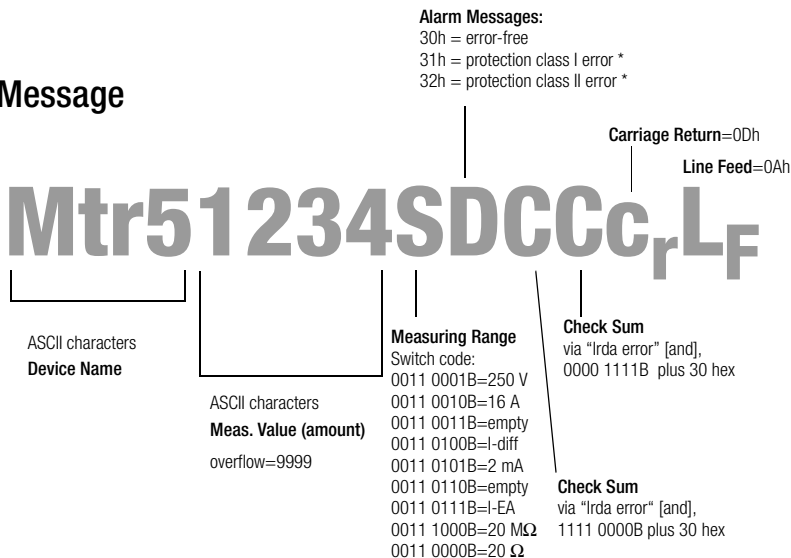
Message

Alarm Messages:
30h = error-free
31h = protection class I error *
32h = protection class II error *

Carriage Return=0Dh

Line Feed=0Ah

Mtr51234SDCC$_r$L$_F$

ASCII characters
Device Name

ASCII characters
Meas. Value (amount)
overflow=9999

Measuring Range
Switch code:
0011 0001B=250 V
0011 0010B=16 A
0011 0011B=empty
0011 0100B=I-diff
0011 0101B=2 mA
0011 0110B=empty
0011 0111B=I-EA
0011 1000B=20 MΩ
0011 0000B=20 Ω

Check Sum
via “Irda error” [and],
0000 1111B plus 30 hex

Check Sum
via “Irda error“ [and],
1111 0000B plus 30 hex